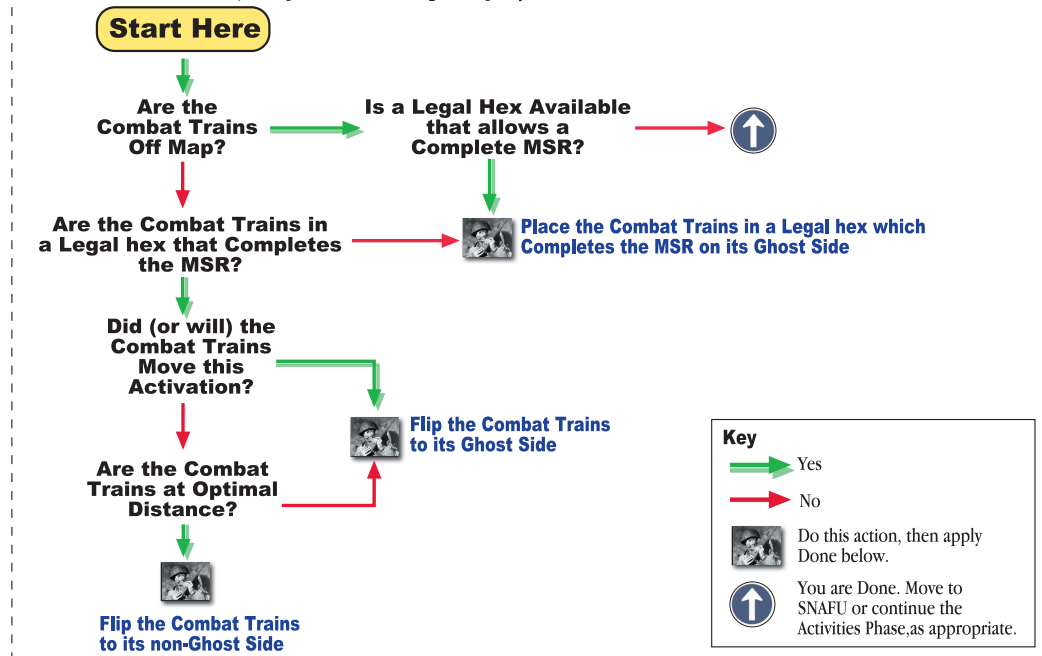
Start Here

Are the Combat Trains Off Map?

Is a Legal Hex Available that allows a Complete MSR?

Are the Combat Trains in a Legal hex that Completes the MSR?

Place the Combat Trains in a Legal hex which Completes the MSR on its Ghost Side

Did (or will) the Combat Trains Move this Activation?

Flip the Combat Trains to its Ghost Side

Are the Combat Trains at Optimal Distance?

Flip the Combat Trains to its non-Ghost Side

Key

Yes

No

Do this action, then apply Done below.

You are Done. Move to SNAFU or continue the Activities Phase,as appropriate.